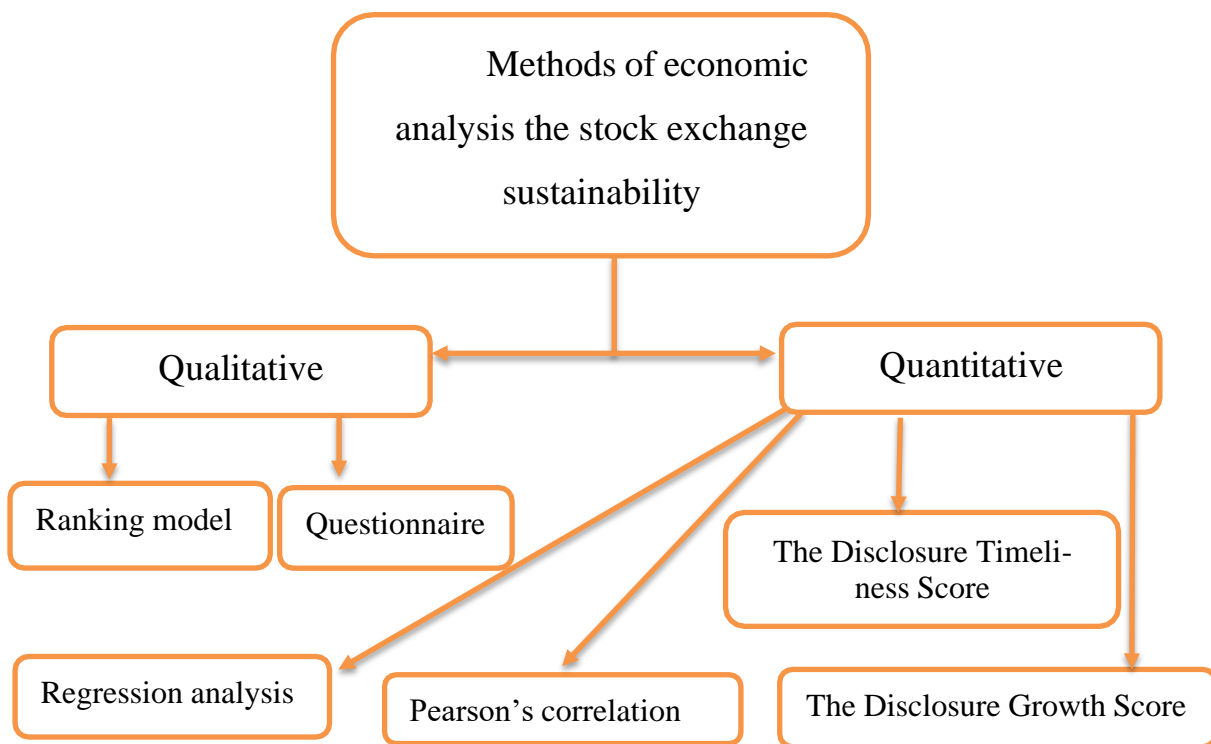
Methods of economic analysis the stock exchange sustainability

Qualitative

Quantitative

Ranking model

Questionnaire

The Disclosure Timeliness Score

Regression analysis

Pearson’s correlation

The Disclosure Growth Score